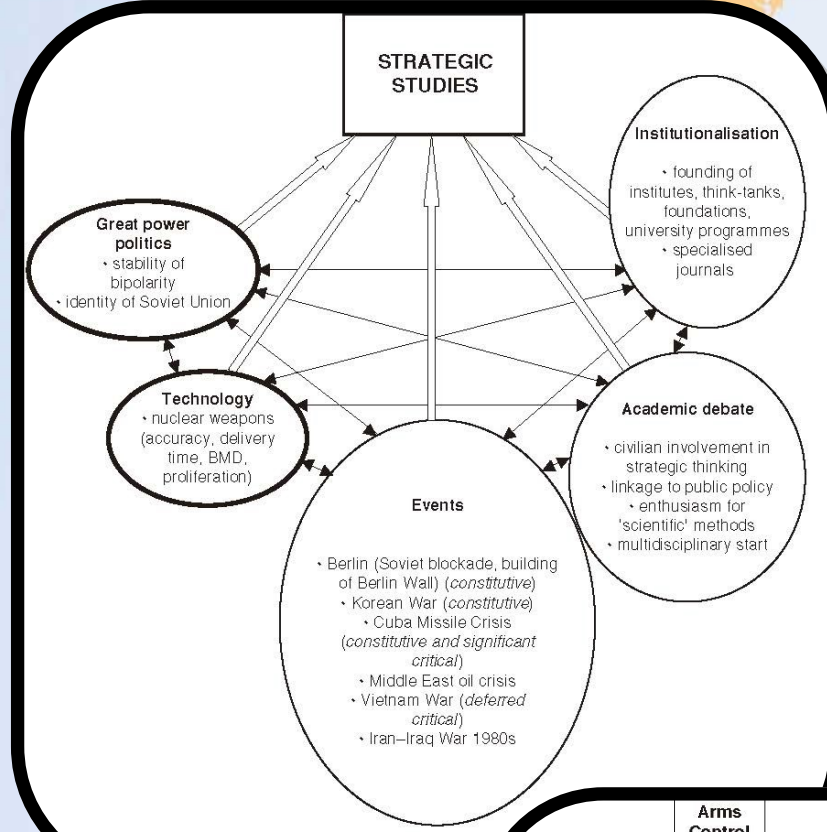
STRATEGIC STUDIES

Institutionalisation
• founding of institutes, think-tanks, foundations, university programmes
• specialised journals

Great power politics
• stability of bipolarity
• identity of Soviet Union

Technology
• nuclear weapons (accuracy, delivery time, BMD, proliferation)

Academic debate
• civilian involvement in strategic thinking
• linkage to public policy
• enthusiasm for 'scientific' methods
• multidisciplinary start

Events
• Berlin (Soviet blockade, building of Berlin Wall) (*constitutive*)
• Korean War (*constitutive*)
• Cuba Missile Crisis (*constitutive and significant critical*)
• Middle East oil crisis
• Vietnam War (*deferred critical*)
• Iran–Iraq War 1980s

Arms Control